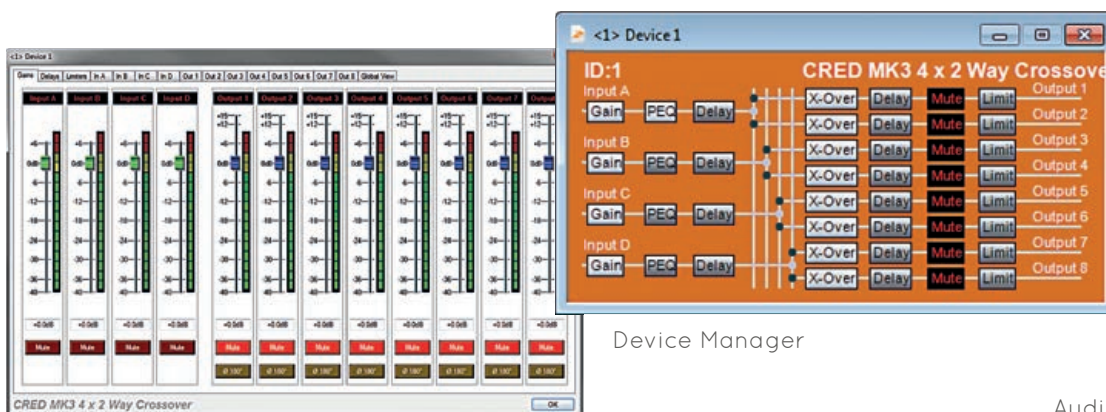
<1> Device 1

Gains | Delays | Limiters | In A | In B | In C | In D | Out 1 | Out 2 | Out 3 | Out 4 | Out 5 | Out 6 | Out 7 | Out 8 | Global View

Input A
Input B
Input C
Input D
Output 1
Output 2
Output 3
Output 4
Output 5
Output 6
Output 7
Output 8

-0.0dB
-0.0dB
-0.0dB
-0.0dB
-0.0dB
-0.0dB
-0.0dB
-0.0dB
-0.0dB
-0.0dB
-0.0dB
-0.0dB

Mute
Mute
Mute
Mute
Mute
Mute
Mute
Mute
Mute
Mute
Mute
Mute

Ø 180°
Ø 180°
Ø 180°
Ø 180°
Ø 180°
Ø 180°
Ø 180°
Ø 180°

CRED MK3 4 x 2 Way Crossover

OK

<1> Device 1

ID:1

CRED MK3 4 x 2 Way Crossove

Input A
Gain
PEQ
Delay
Input B
Gain
PEQ
Delay
Input C
Gain
PEQ
Delay
Input D
Gain
PEQ
Delay

X-Over
Delay
Mute
Limit
Output 1
X-Over
Delay
Mute
Limit
Output 2
X-Over
Delay
Mute
Limit
Output 3
X-Over
Delay
Mute
Limit
Output 4
X-Over
Delay
Mute
Limit
Output 5
X-Over
Delay
Mute
Limit
Output 6
X-Over
Delay
Mute
Limit
Output 7
X-Over
Delay
Mute
Limit
Output 8

Device Manager

Audi